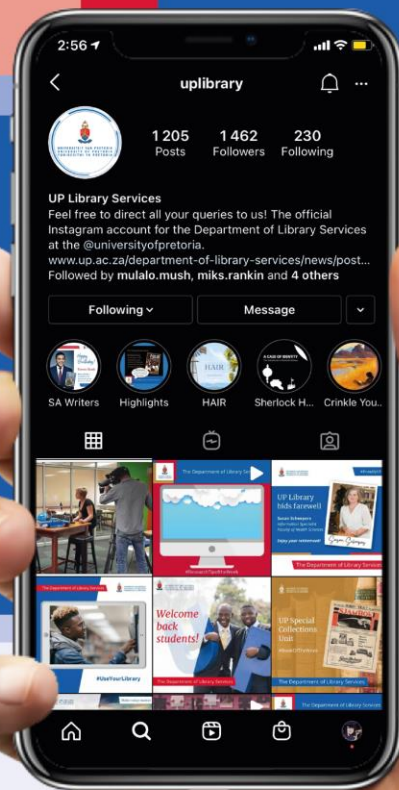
2:56

uplibrary

1 205
Posts

1 462
Followers

230
Following

UP Library Services
Feel free to direct all your queries to us! The official Instagram account for the Department of Library Services at the @universityofpretoria.
www.up.ac.za/department-of-library-services/news/post...
Followed by mulalo.mush, miks.rankin and 4 others

Following

Message

SA Writers

Highlights

HAIR

Sherlock H...

Crinkle You...

The Department of Library Services

UP Library bids farewell

The Department of Library Services

The Department of Library Services

#UseYourLibrary

Welcome back students!

The Department of Library Services

UP Special Collections Unit

The Department of Library Services